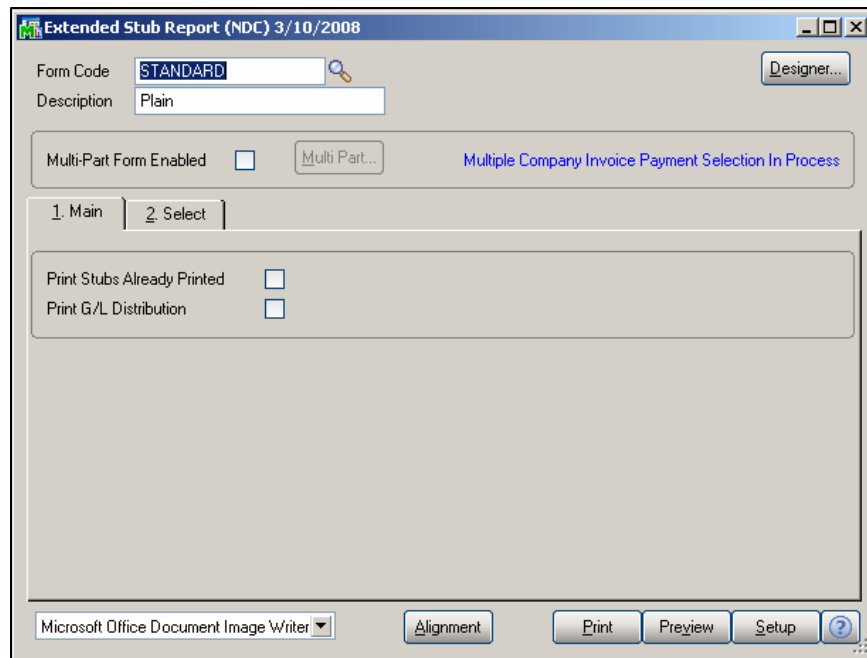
Extended Stub Report (NDC) 3/10/2008

Form Code STANDARD

Description Plain

Designer...

Multi-Part Form Enabled

Multi Part...

Multiple Company Invoice Payment Selection In Process

1. Main

2. Select

Print Stubs Already Printed

Print G/L Distribution

Microsoft Office Document Image Writer

Alignment

Print

Preview

Setup

?